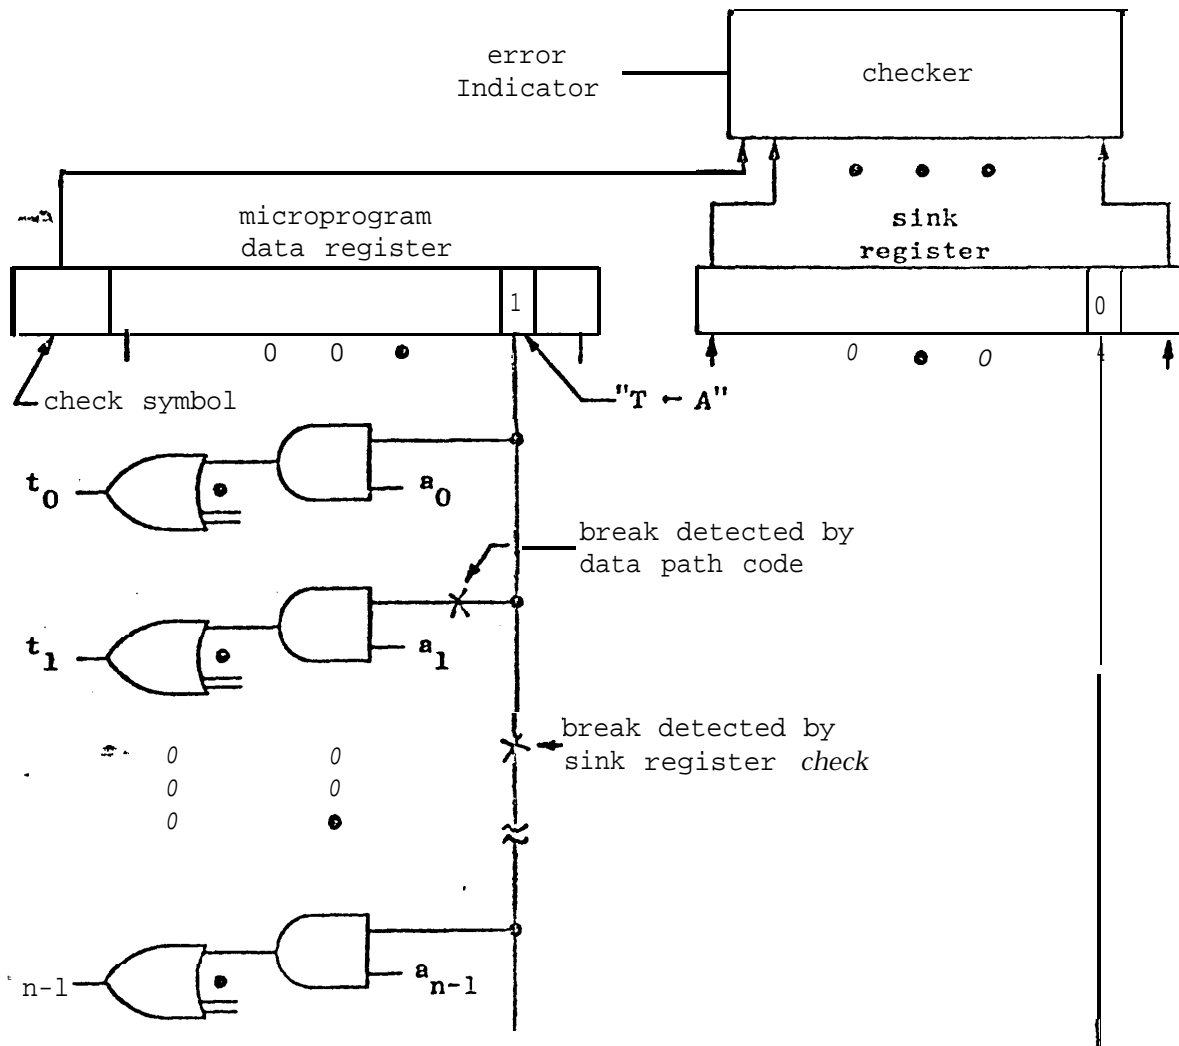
error Indicator

checker

microprogram data register

sink register

1

0

0 0

0 0

check symbol

"T ← A"

$t_0$

$a_0$

break detected by data path code

$t_1$

$a_1$

break detected by sink register check

0 0
0 0
0

n-1

$a_{n-1}$